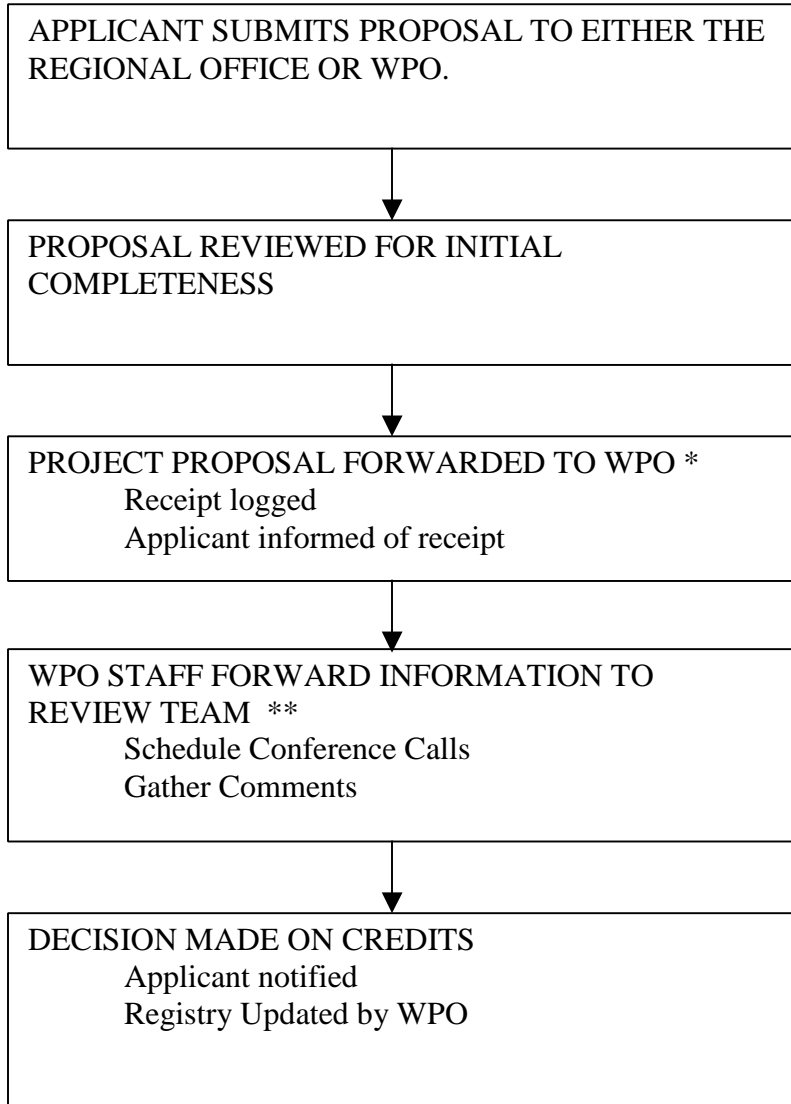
APPLICANT SUBMITS PROPOSAL TO EITHER THE REGIONAL OFFICE OR WPO.

PROPOSAL REVIEWED FOR INITIAL COMPLETENESS

PROJECT PROPOSAL FORWARDED TO WPO *
Receipt logged
Applicant informed of receipt

WPO STAFF FORWARD INFORMATION TO REVIEW TEAM **
Schedule Conference Calls
Gather Comments

DECISION MADE ON CREDITS
Applicant notified
Registry Updated by WPO